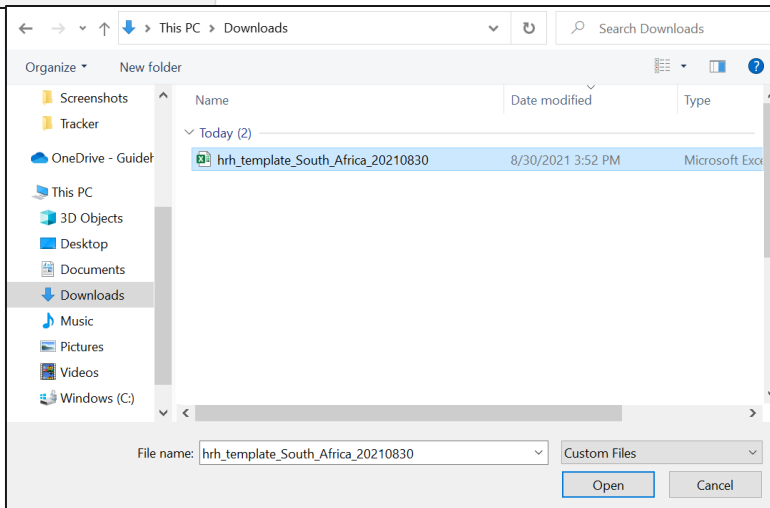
This PC > Downloads

Search Downloads

Organize ▾ New folder

Screenshots
Tracker
OneDrive - Guideh
This PC
3D Objects
Desktop
Documents
Downloads
Music
Pictures
Videos
Windows (C:)

| Name | Date modified | Type |
|---|---|---|
| Today (2) | | |
| hrh_template_South_Africa_20210830 | 8/30/2021 3:52 PM | Microsoft Exce |

File name: hrh_template_South_Africa_20210830

Custom Files

Open

Cancel